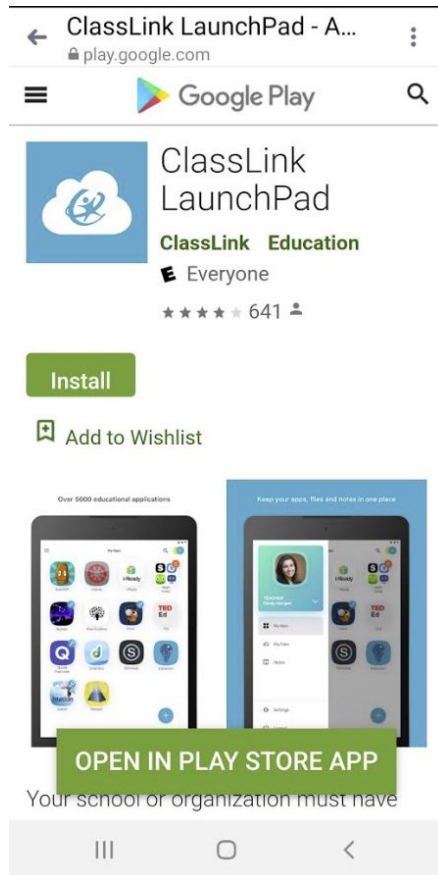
ClassLink LaunchPad - A...
play.google.com

Google Play

ClassLink LaunchPad
ClassLink Education
Everyone
641

Install

Add to Wishlist

Over 5000 educational applications

Keep your apps, files and notes in one place

OPEN IN PLAY STORE APP

Your school or organization must have